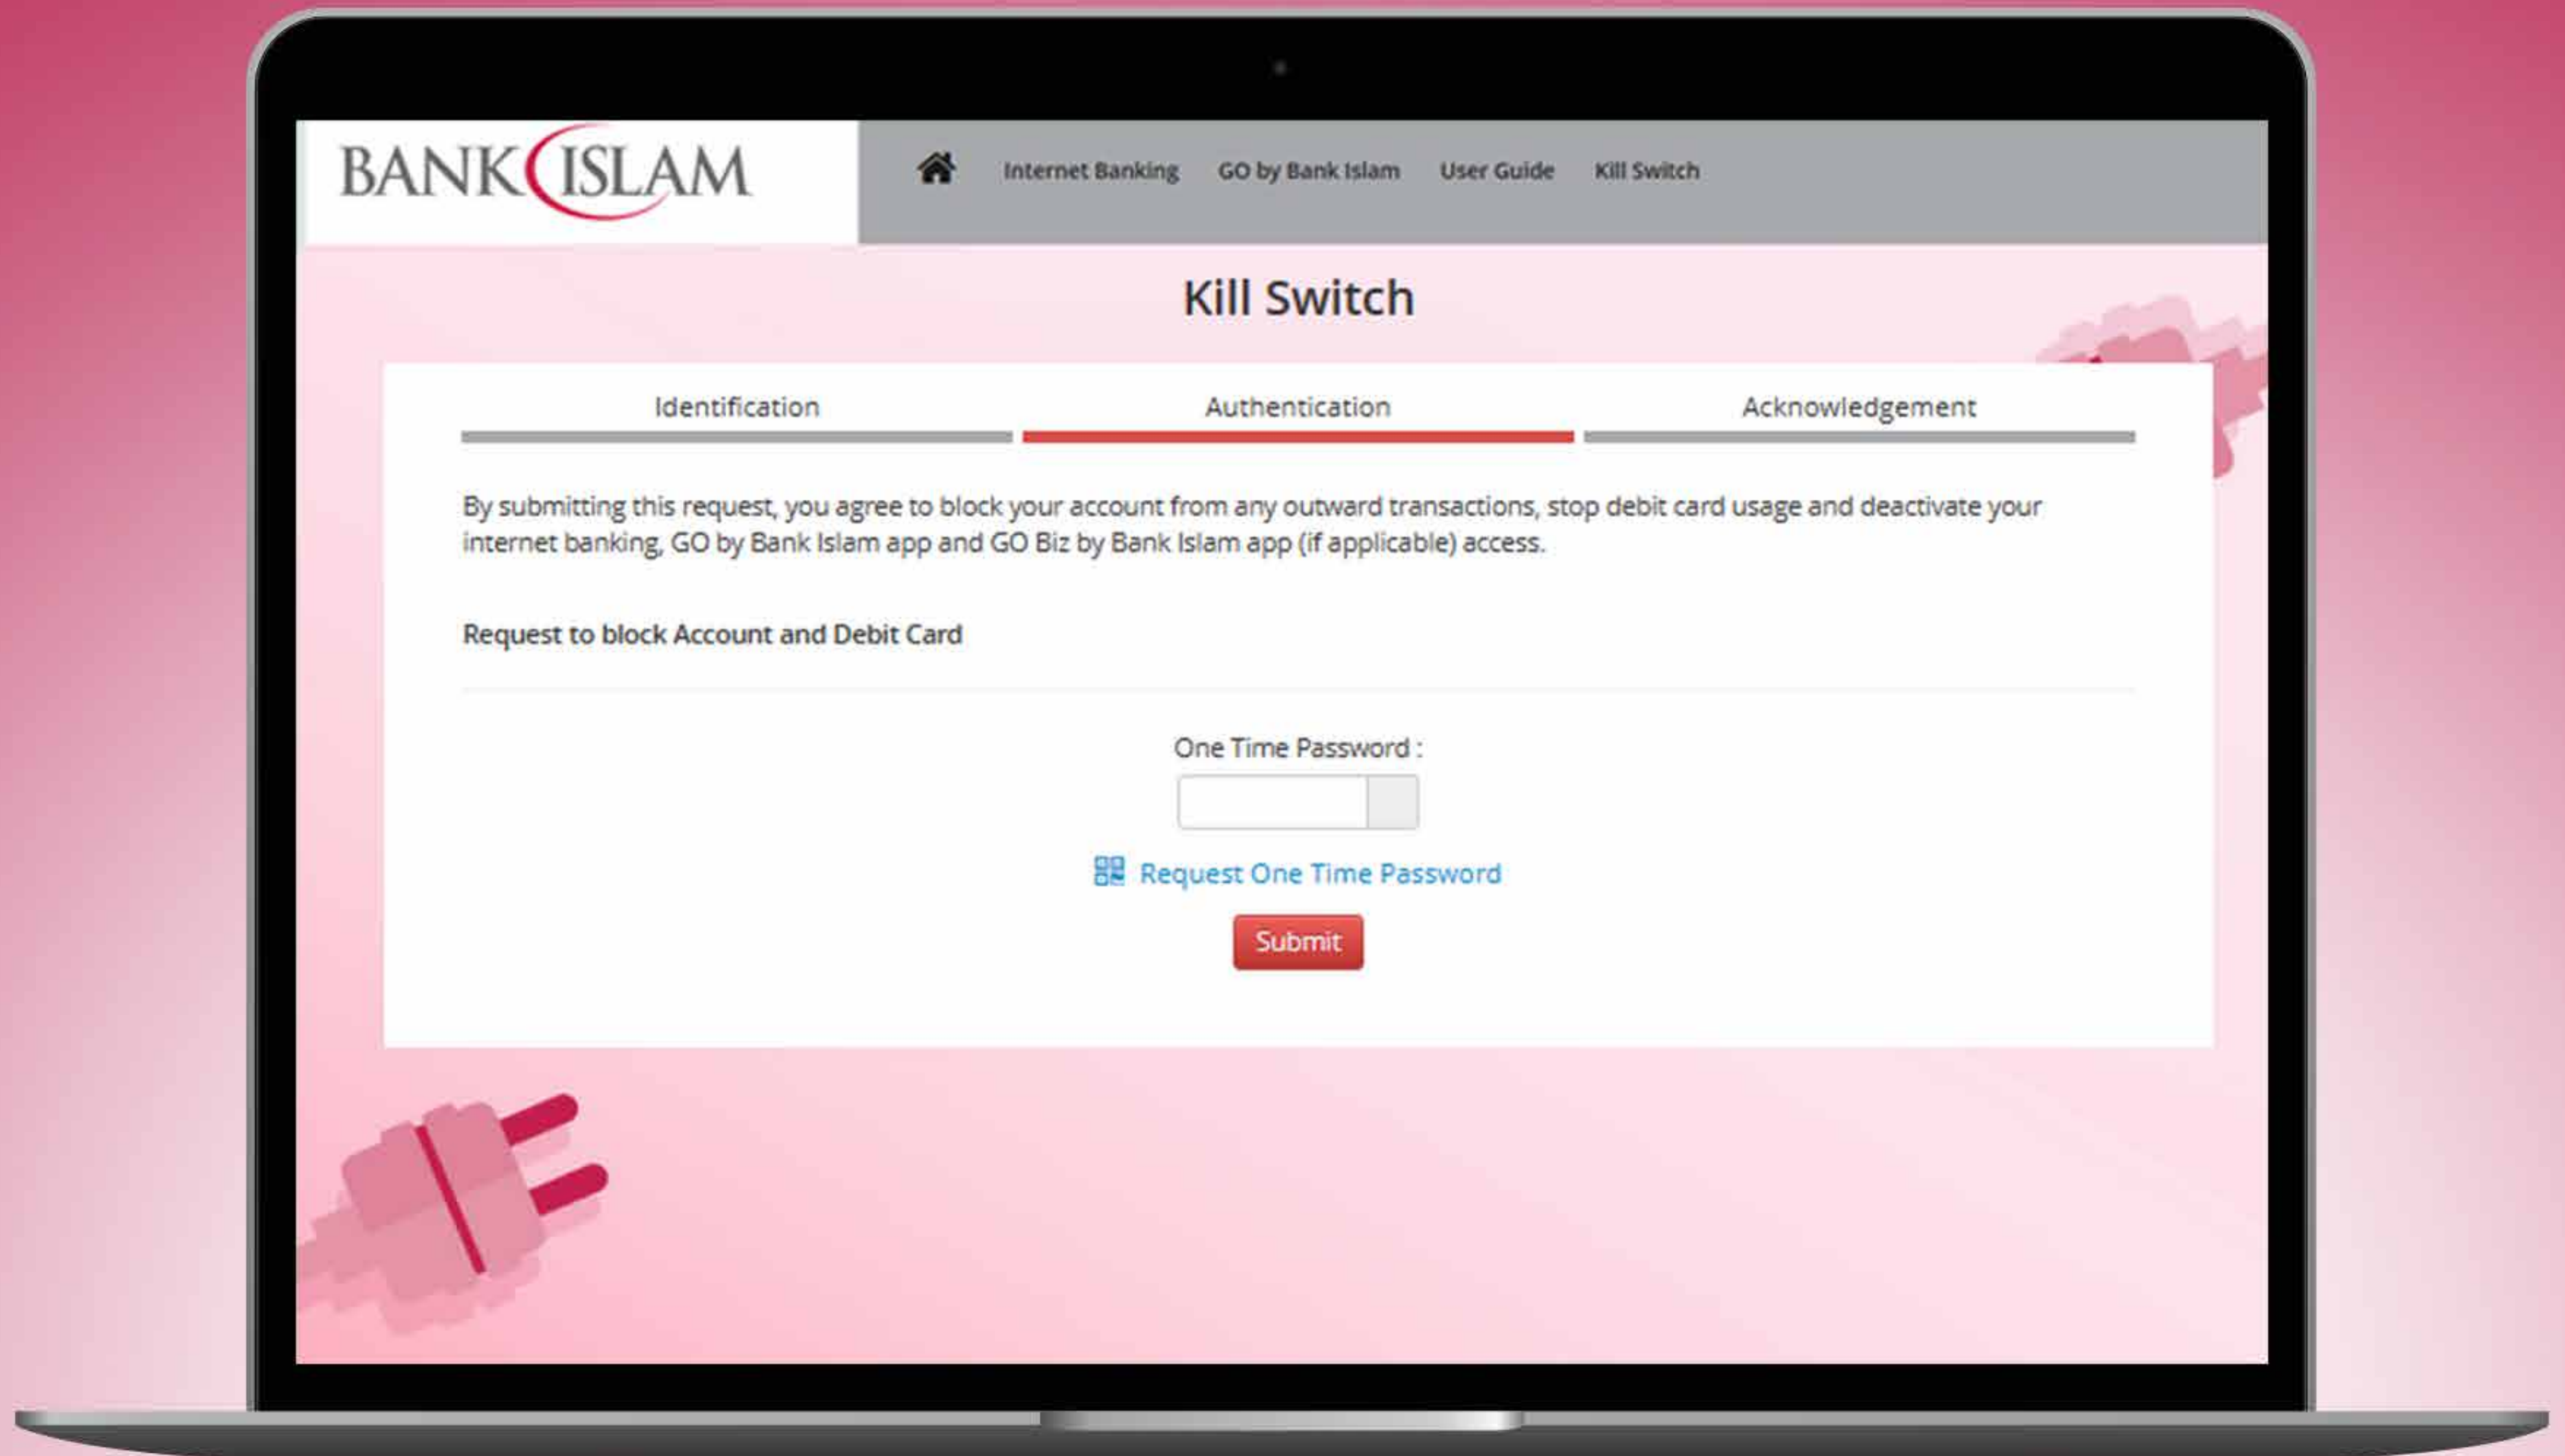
BANK ISLAM

Internet Banking GO by Bank Islam User Guide Kill Switch

Kill Switch

Identification Authentication Acknowledgement

By submitting this request, you agree to block your account from any outward transactions, stop debit card usage and deactivate your internet banking, GO by Bank Islam app and GO Biz by Bank Islam app (if applicable) access.

Request to block Account and Debit Card

One Time Password :

Request One Time Password

Submit